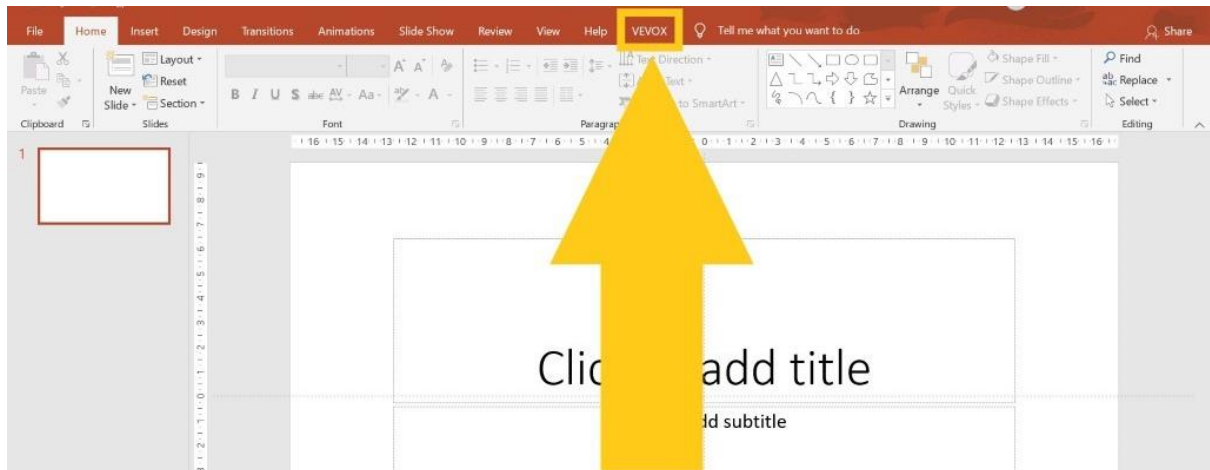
File Home Insert Design Transitions Animations Slide Show Review View Help VEVOX Tell me what you want to do Share

Paste Clipboard New Slide Layout Reset Section Slides A A B I U S abc AV Aa A Font Text Direction Text to SmartArt Paragraph Arrange Quick Styles Shape Fill Shape Outline Shape Effects Drawing Find Replace Select Editing

1

Clic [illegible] add title

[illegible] dd subtitle